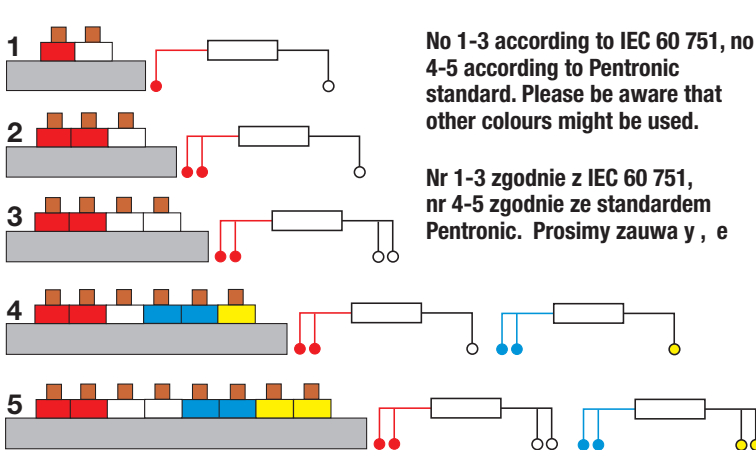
1

2

3

4

5

No 1-3 according to IEC 60 751, no 4-5 according to Pentronic standard. Please be aware that other colours might be used.

Nr 1-3 zgodnie z IEC 60 751, nr 4-5 zgodnie ze standardem Pentronic. Prosimy zauwa y , e